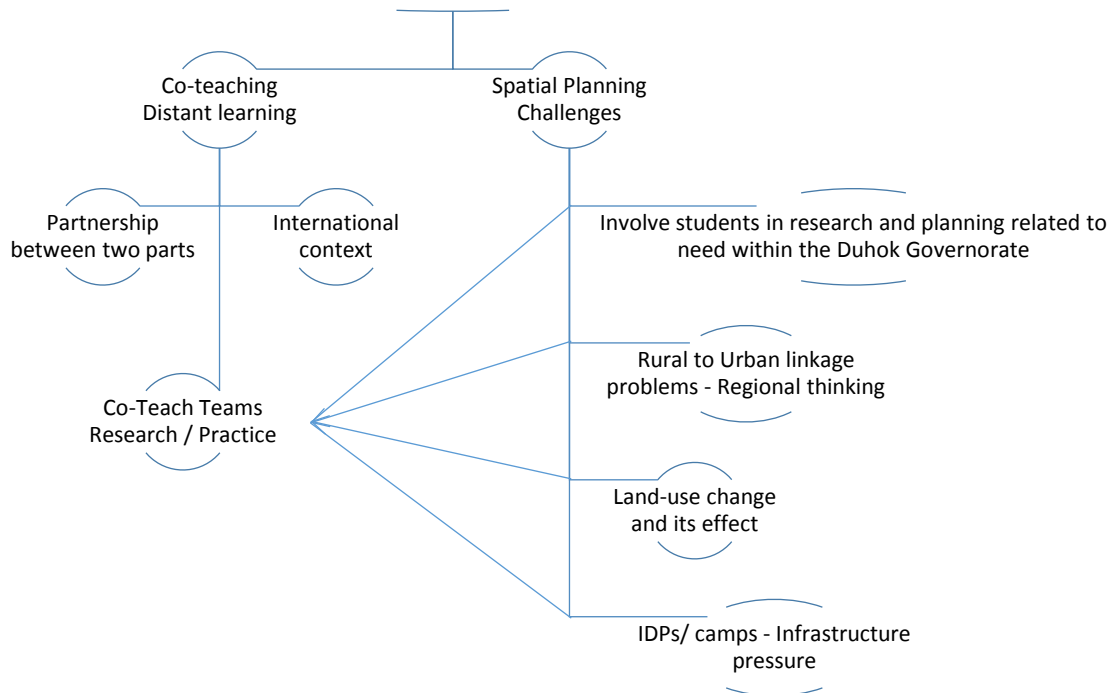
Co-teaching
Distant learning

Spatial Planning
Challenges

Partnership
between two parts

International
context

Involve students in research and planning related to
need within the Duhok Governorate

Rural to Urban linkage
problems - Regional thinking

Co-Teach Teams
Research / Practice

Land-use change
and its effect

IDPs/ camps - Infrastructure
pressure